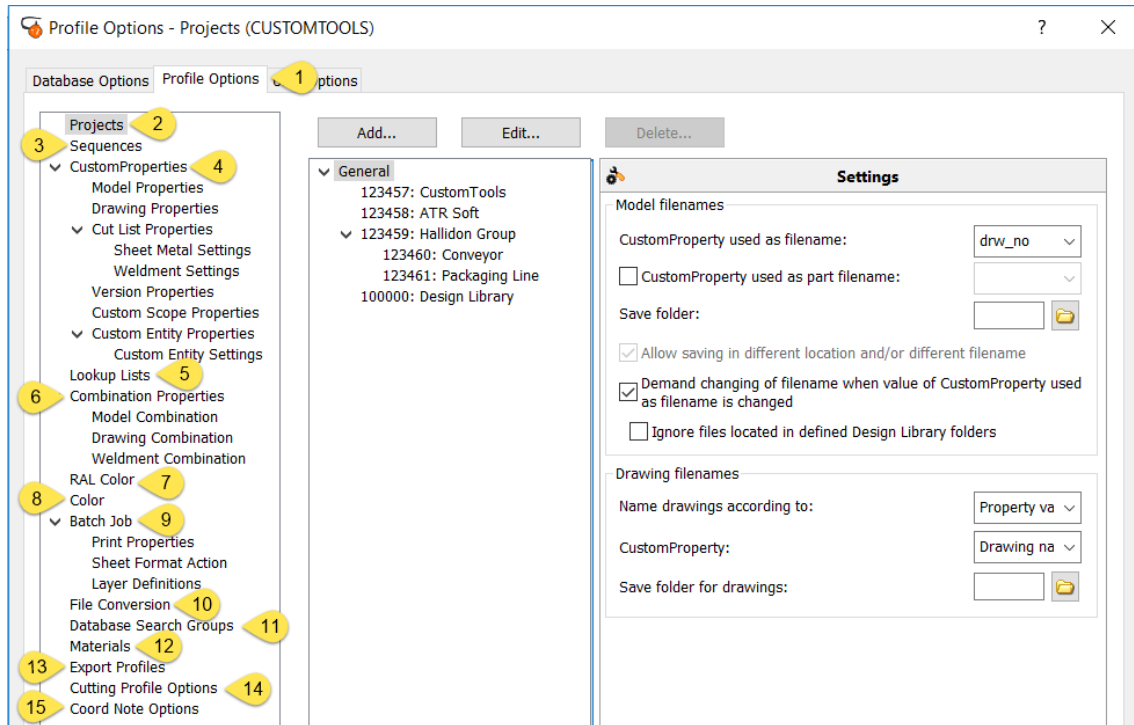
Profile Options - Projects (CUSTOMTOOLS)

? X

Database Options | Profile Options | 1 ptions

Projects 2
3 Sequences
CustomProperties 4
Model Properties
Drawing Properties
Cut List Properties
Sheet Metal Settings
Weldment Settings
Version Properties
Custom Scope Properties
Custom Entity Properties
Custom Entity Settings
Lookup Lists 5
6 Combination Properties
Model Combination
Drawing Combination
Weldment Combination
RAL Color 7
8 Color
Batch Job 9
Print Properties
Sheet Format Action
Layer Definitions
File Conversion 10
Database Search Groups 11
Materials 12
13 Export Profiles
Cutting Profile Options 14
15 Coord Note Options

Add... | Edit... | Delete...

General
123457: CustomTools
123458: ATR Soft
123459: Hallidon Group
123460: Conveyor
123461: Packaging Line
100000: Design Library

Settings

Model filenames
CustomProperty used as filename: drw_no
CustomProperty used as part filename:
Save folder:
Allow saving in different location and/or different filename
Demand changing of filename when value of CustomProperty used as filename is changed
Ignore files located in defined Design Library folders

Drawing filenames
Name drawings according to: Property va
CustomProperty: Drawing na
Save folder for drawings: